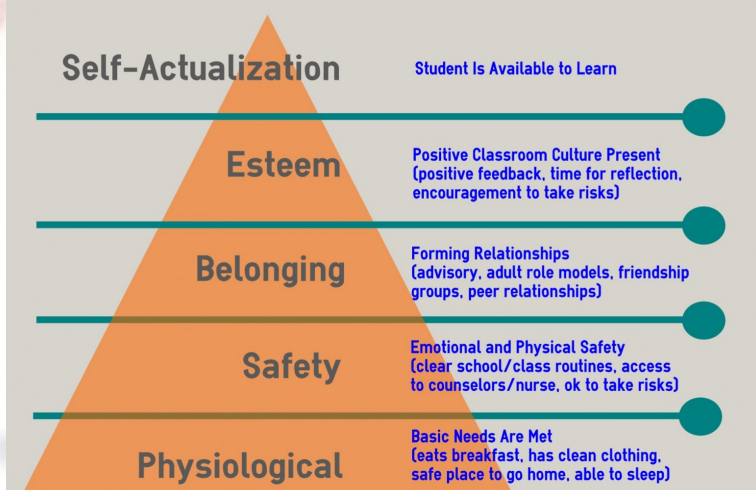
Self-Actualization

Student Is Available to Learn

Esteem

Positive Classroom Culture Present (positive feedback, time for reflection, encouragement to take risks)

Belonging

Forming Relationships (advisory, adult role models, friendship groups, peer relationships)

Safety

Emotional and Physical Safety (clear school/class routines, access to counselors/nurse, ok to take risks)

Physiological

Basic Needs Are Met (eats breakfast, has clean clothing, safe place to go home, able to sleep)